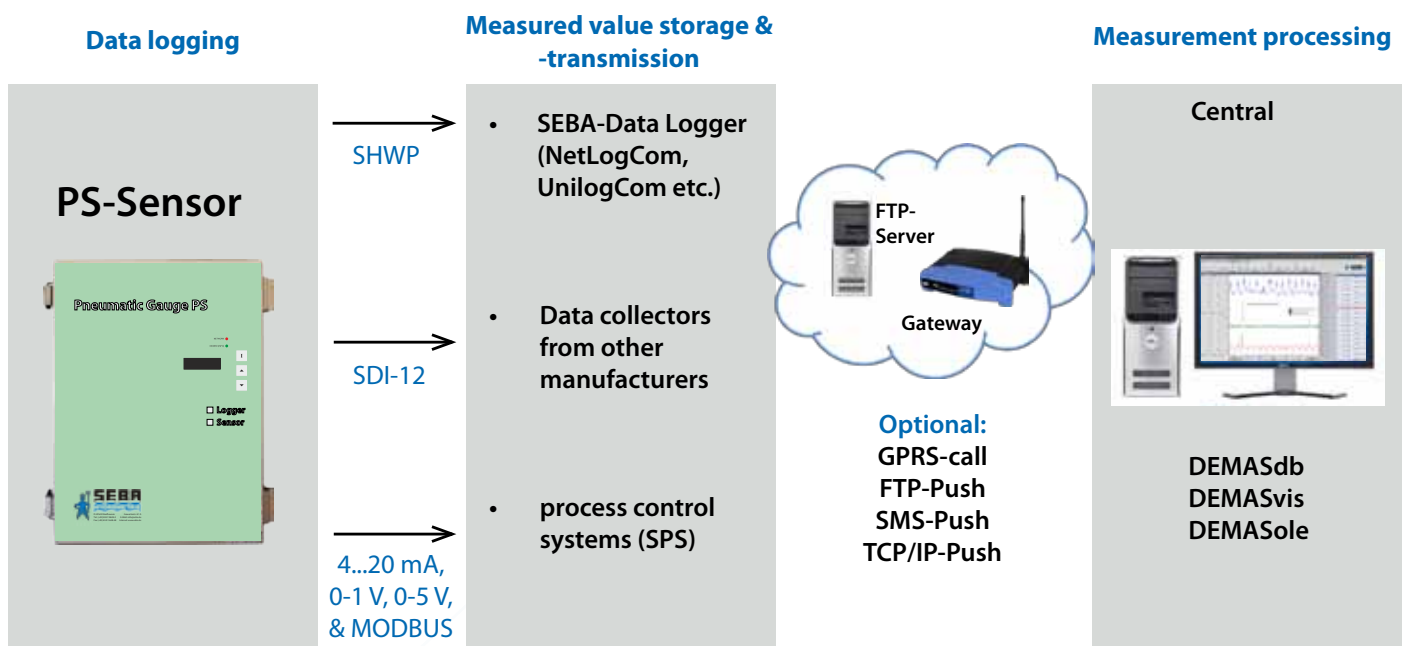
Data logging

Measured value storage & -transmission

Measurement processing

PS-Sensor

Pneumatic Gauge PS

Logger
Sensor

SEBA

SHWP

SDI-12

4...20 mA, 0-1 V, 0-5 V, & MODBUS

• SEBA-Data Logger (NetLogCom, UnilogCom etc.)

• Data collectors from other manufacturers

• process control systems (SPS)

FTP-Server

Gateway

Optional:
GPRS-call
FTP-Push
SMS-Push
TCP/IP-Push

Central

DEMASdb
DEMASvis
DEMASole